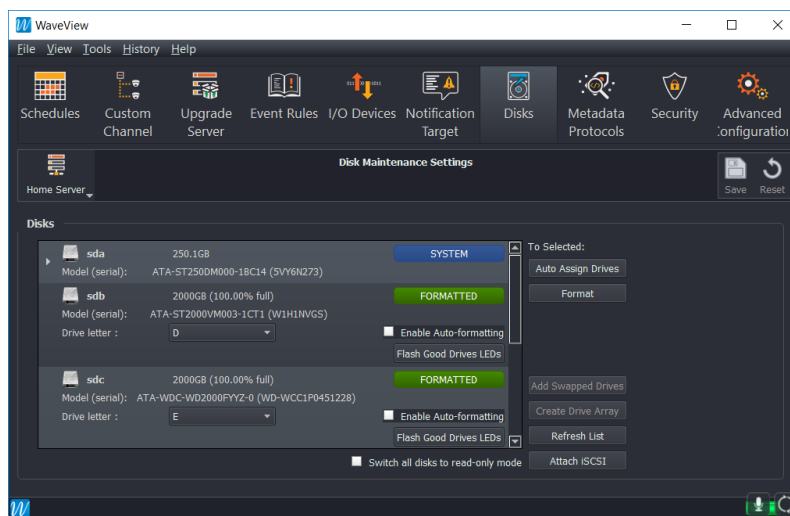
WaveView

File View Tools History Help

Schedules
Custom Channel
Upgrade Server
Event Rules
I/O Devices
Notification Target
Disks
Metadata Protocols
Security
Advanced Configuration

Home Server

Disk Maintenance Settings

Save
Reset

Disks

sda 250.1GB SYSTEM
Model (serial): ATA-ST250DM000-1BC14 (5VY6N273)

sdb 2000GB (100.00% full) FORMATTED
Model (serial): ATA-ST2000VM003-1CT1 (W1H1NVGS)
Drive letter : D
Enable Auto-formatting
Flash Good Drives LEDs

sdc 2000GB (100.00% full) FORMATTED
Model (serial): ATA-WDC-WD2000FYYZ-0 (WD-WCC1P0451228)
Drive letter : E
Enable Auto-formatting
Flash Good Drives LEDs

To Selected:
Auto Assign Drives
Format
Add Swapped Drives
Create Drive Array
Refresh List
Attach iSCSI

Switch all disks to read-only mode